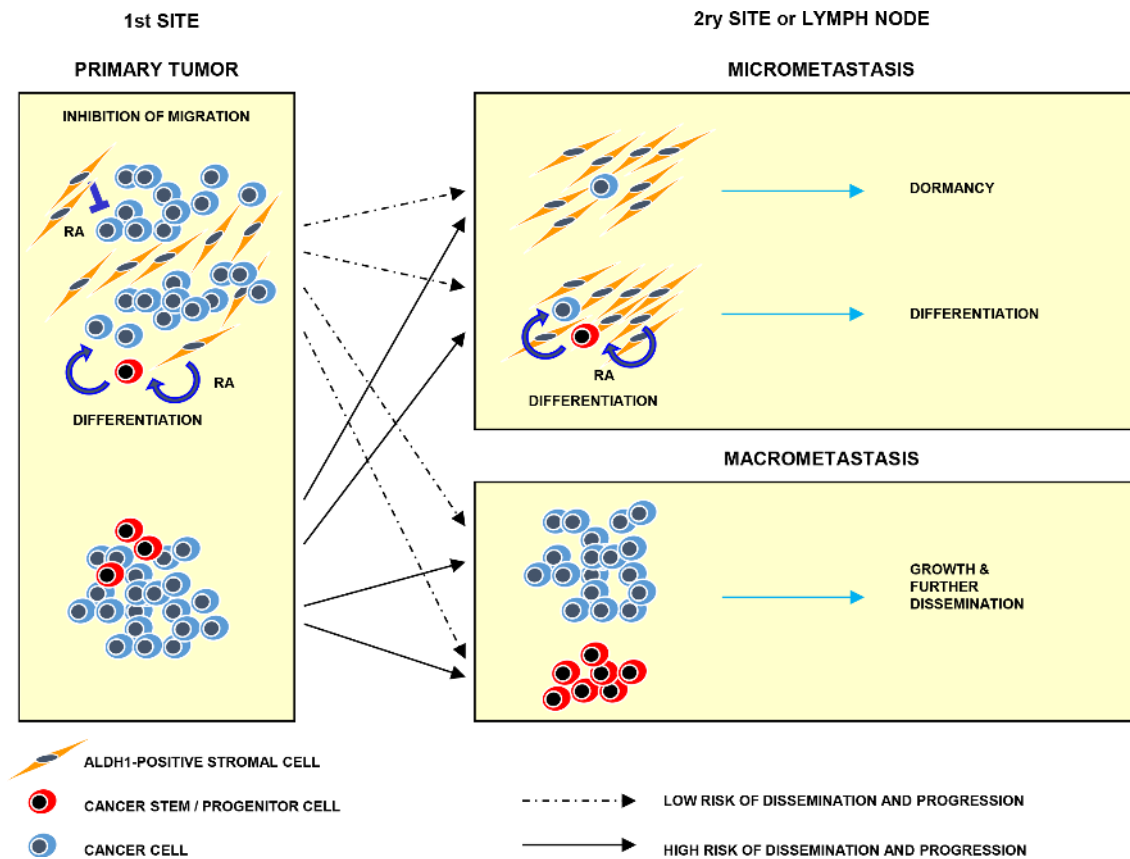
1st SITE

PRIMARY TUMOR

INHIBITION OF MIGRATION

RA

RA

DIFFERENTIATION

2ry SITE or LYMPH NODE

MICROMETASTASIS

DORMANCY

DIFFERENTIATION

RA

DIFFERENTIATION

MACROMETASTASIS

GROWTH & FURTHER DISSEMINATION

ALDH1-POSITIVE STROMAL CELL

CANCER STEM / PROGENITOR CELL

CANCER CELL

LOW RISK OF DISSEMINATION AND PROGRESSION

HIGH RISK OF DISSEMINATION AND PROGRESSION